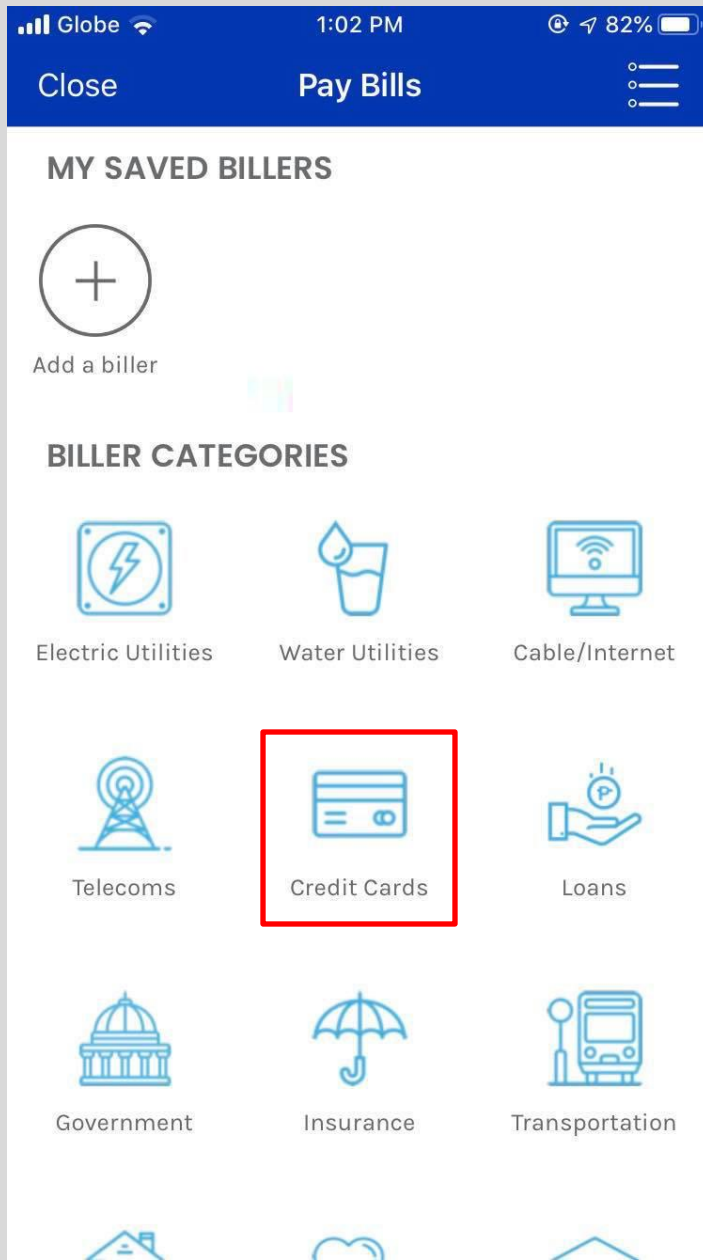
Globe 1:02 PM 82%

Close Pay Bills

MY SAVED BILLERS

Add a biller

BILLER CATEGORIES

Electric Utilities
Water Utilities
Cable/Internet

Telecoms
Credit Cards
Loans

Government
Insurance
Transportation